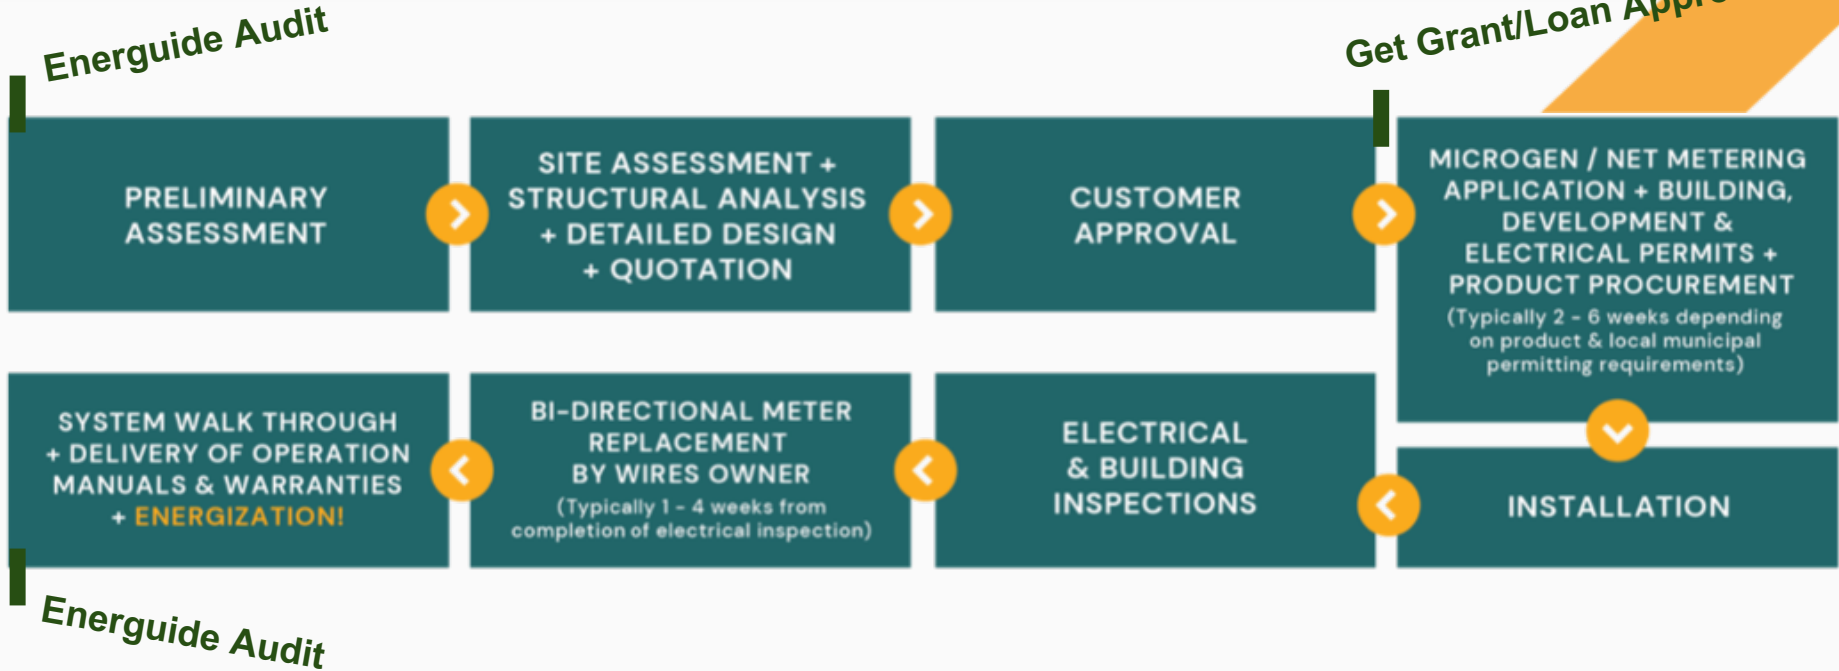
Energuide Audit

Get Grant/Loan Appr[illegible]

PRELIMINARY ASSESSMENT

SITE ASSESSMENT + STRUCTURAL ANALYSIS + DETAILED DESIGN + QUOTATION

CUSTOMER APPROVAL

MICROGEN / NET METERING APPLICATION + BUILDING, DEVELOPMENT & ELECTRICAL PERMITS + PRODUCT PROCUREMENT
(Typically 2 - 6 weeks depending on product & local municipal permitting requirements)

INSTALLATION

ELECTRICAL & BUILDING INSPECTIONS

BI-DIRECTIONAL METER REPLACEMENT BY WIRES OWNER
(Typically 1 - 4 weeks from completion of electrical inspection)

SYSTEM WALK THROUGH + DELIVERY OF OPERATION MANUALS & WARRANTIES + ENERGIZATION!

Energuide Audit